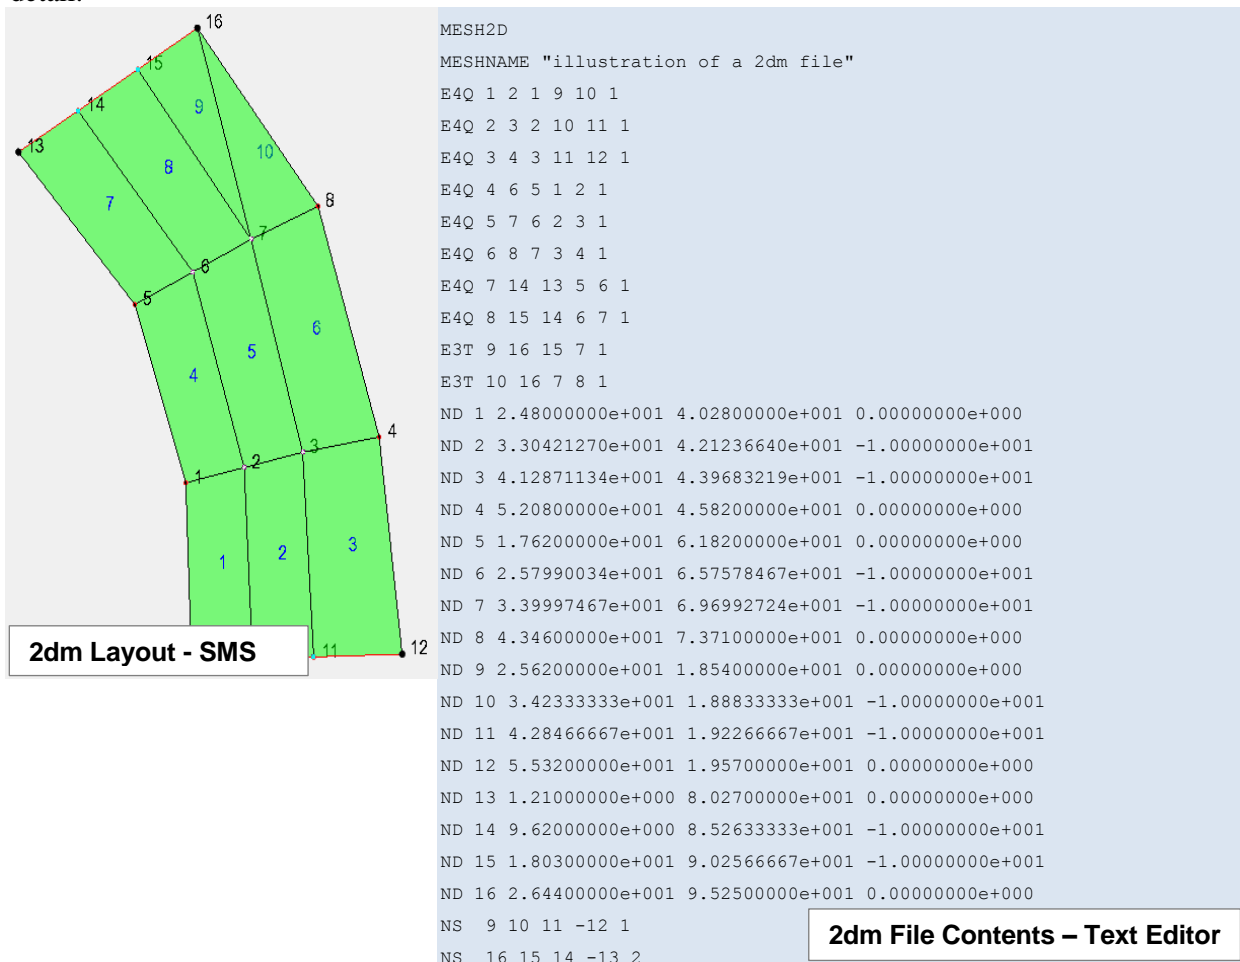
16
15
14
13
9
10
8
7
8
7
6
5
6
5
4
4
1
2
3
1
2
3
11
12
2dm Layout - SMS

MESH2D
MESHNAME "illustration of a 2dm file"
E4Q 1 2 1 9 10 1
E4Q 2 3 2 10 11 1
E4Q 3 4 3 11 12 1
E4Q 4 6 5 1 2 1
E4Q 5 7 6 2 3 1
E4Q 6 8 7 3 4 1
E4Q 7 14 13 5 6 1
E4Q 8 15 14 6 7 1
E3T 9 16 15 7 1
E3T 10 16 7 8 1
ND 1 2.48000000e+001 4.02800000e+001 0.00000000e+000
ND 2 3.30421270e+001 4.21236640e+001 -1.00000000e+001
ND 3 4.12871134e+001 4.39683219e+001 -1.00000000e+001
ND 4 5.20800000e+001 4.58200000e+001 0.00000000e+000
ND 5 1.76200000e+001 6.18200000e+001 0.00000000e+000
ND 6 2.57990034e+001 6.57578467e+001 -1.00000000e+001
ND 7 3.39997467e+001 6.96992724e+001 -1.00000000e+001
ND 8 4.34600000e+001 7.37100000e+001 0.00000000e+000
ND 9 2.56200000e+001 1.85400000e+001 0.00000000e+000
ND 10 3.42333333e+001 1.88833333e+001 -1.00000000e+001
ND 11 4.28466667e+001 1.92266667e+001 -1.00000000e+001
ND 12 5.53200000e+001 1.95700000e+001 0.00000000e+000
ND 13 1.21000000e+000 8.02700000e+001 0.00000000e+000
ND 14 9.62000000e+000 8.52633333e+001 -1.00000000e+001
ND 15 1.80300000e+001 9.02566667e+001 -1.00000000e+001
ND 16 2.64400000e+001 9.52500000e+001 0.00000000e+000
NS 9 10 11 -12 1
NS 16 15 14 -13 2

2dm File Contents – Text Editor